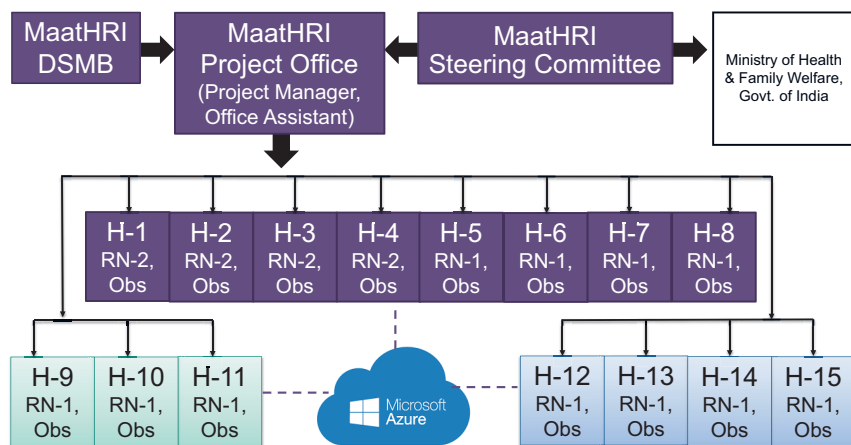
MaatHRI DSMB

MaatHRI Project Office (Project Manager, Office Assistant)

MaatHRI Steering Committee

Ministry of Health & Family Welfare, Govt. of India

H-1 RN-2, Obs

H-2 RN-2, Obs

H-3 RN-2, Obs

H-4 RN-2, Obs

H-5 RN-1, Obs

H-6 RN-1, Obs

H-7 RN-1, Obs

H-8 RN-1, Obs

H-9 RN-1, Obs

H-10 RN-1, Obs

H-11 RN-1, Obs

Microsoft Azure

H-12 RN-1, Obs

H-13 RN-1, Obs

H-14 RN-1, Obs

H-15 RN-1, Obs